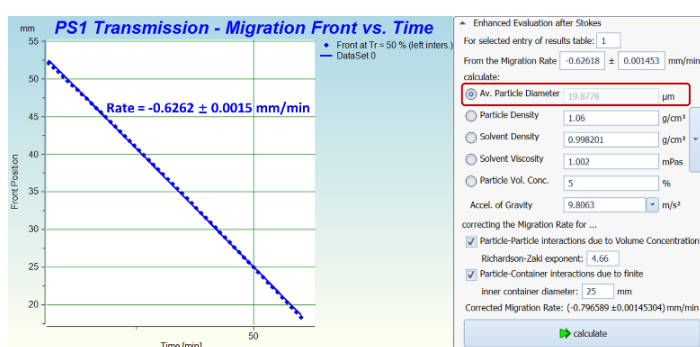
PS1 Transmission - Migration Front vs. Time

mm

55
50
45
40
35
30
25
20

Front Position

Front at Tr = 50 % (left inters.)
DataSet 0

Rate = -0.6262 ± 0.0015 mm/min

50

Time [min]

Enhanced Evaluation after Stokes

For selected entry of results table: 1

From the Migration Rate -0.62618 ± 0.001453 mm/min

calculate:

Av. Particle Diameter 19.8778 µm

Particle Density 1.06 g/cm³

Solvent Density 0.998201 g/cm³

Solvent Viscosity 1.002 mPas

Particle Vol. Conc. 5 %

Accel. of Gravity 9.8063 m/s²

correcting the Migration Rate for ...

Particle-Particle interactions due to Volume Concentration

Richardson-Zaki exponent: 4.66

Particle-Container interactions due to finite

inner container diameter: 25 mm

Corrected Migration Rate: (-0.796589 ±0.00145304) mm/min

calculate